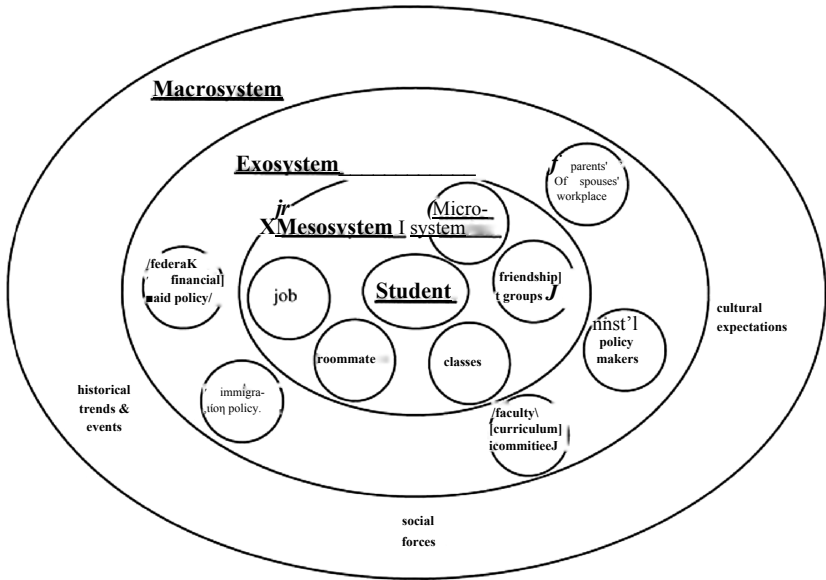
Macrosystem

Exosystem

Mesosystem

Micro-system

parents' Of spouses' workplace

federal financial aid policy

job

Student

friendship groups

cultural expectations

inst'l policy makers

roommate

classes

historical trends & events

immigration policy.

faculty curriculum committee

social forces